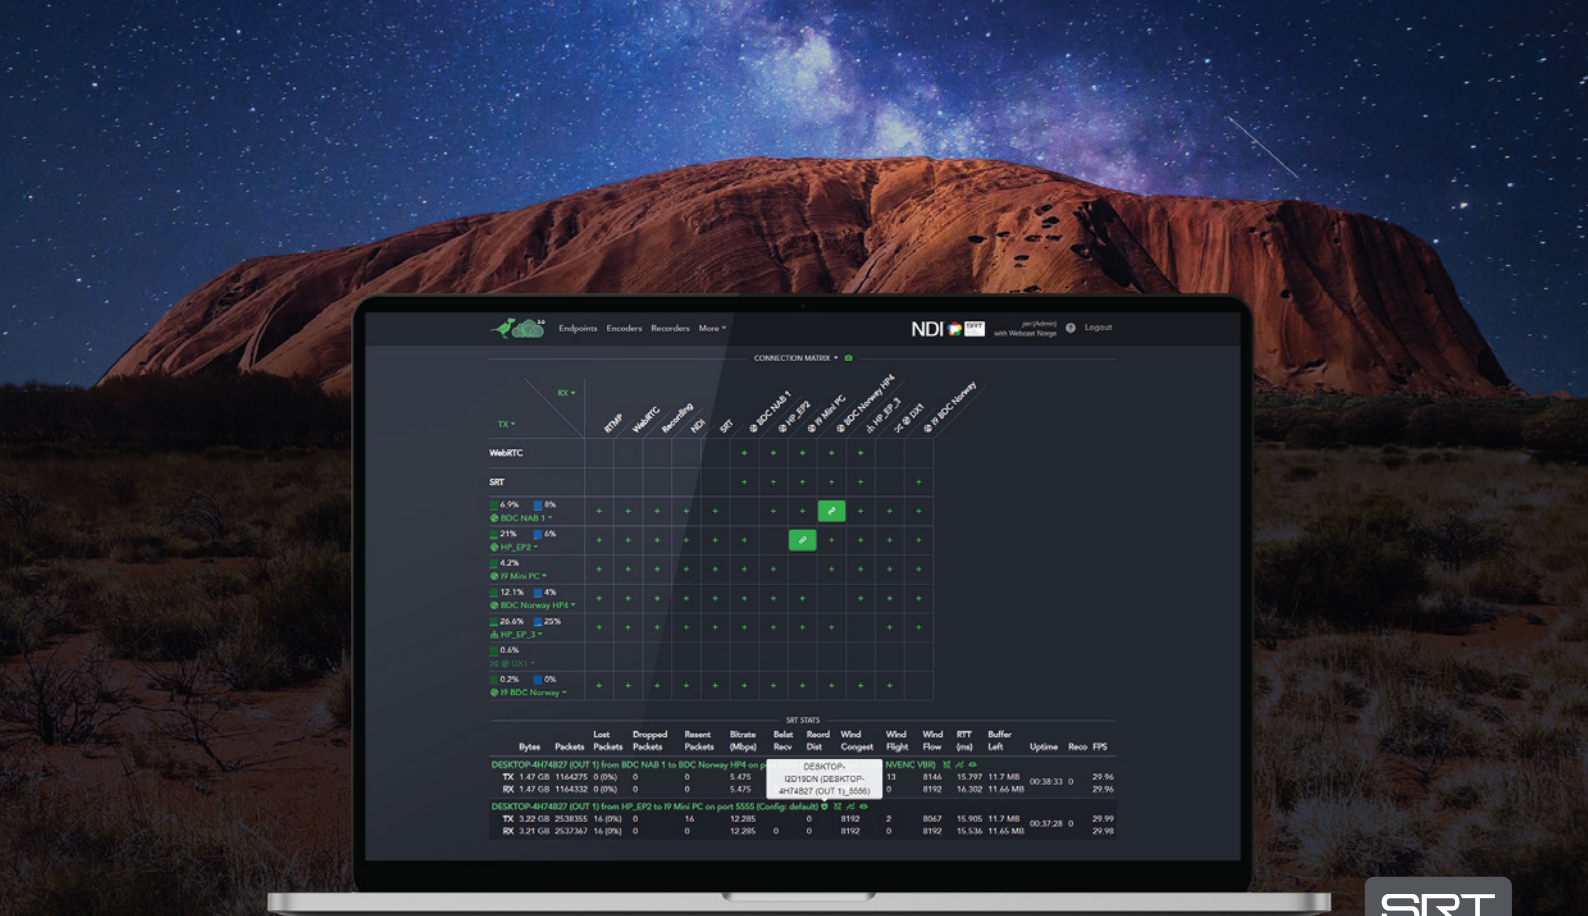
Endpoints Encoders Recorders More

NDI

jan (Admin) with Webcast Norge

Logout

CONNECTION MATRIX

RX

TX

RTMP WebRTC Recording NDI SRT BDC NAB 1 HP_EP2 I9 Mini PC BDC Norway HP4 HP_EP_3 DX1 I9 BDC Norway

WebRTC

SRT

6.9% 8% BDC NAB 1

21% 6% HP_EP2

4.2% I9 Mini PC

12.1% 4% BDC Norway HP4

26.6% 25% HP_EP_3

0.6% DX1

0.2% 0% I9 BDC Norway

SRT STATS

| | Bytes | Packets | Lost Packets | Dropped Packets | Resent Packets | Bitrate (Mbps) | Belat Recv | Reord Dist | Wind Congest | Wind Flight | Wind Flow | RTT (ms) | Buffer Left | Uptime | Reco | FPS |
|---|---|---|---|---|---|---|---|---|---|---|---|---|---|---|---|---|
| DESKTOP-4H74B27 (OUT 1) from BDC NAB 1 to BDC Norway HP4 on p | | | | | | | | | | NVENC VBR) | | | | | | |
| TX | 1.47 GB | 1164275 | 0 (0%) | 0 | 0 | 5.475 | | | | 13 | 8146 | 15.797 | 11.7 MB | 00:38:33 | 0 | 29.96 |
| RX | 1.47 GB | 1164332 | 0 (0%) | 0 | 0 | 5.475 | | | | 0 | 8192 | 16.302 | 11.66 MB | | | 29.96 |
| DESKTOP-4H74B27 (OUT 1) from HP_EP2 to I9 Mini PC on port 5555 (Config: default) | | | | | | | | | | | | | | | | |
| TX | 3.22 GB | 2538355 | 16 (0%) | 0 | 16 | 12.285 | | 0 | 8192 | 2 | 8067 | 15.905 | 11.7 MB | 00:37:28 | 0 | 29.99 |
| RX | 3.21 GB | 2537367 | 16 (0%) | 0 | 0 | 12.285 | 0 | 0 | 8192 | 0 | 8192 | 15.536 | 11.65 MB | | | 29.98 |

DESKTOP-I2D19DN (DESKTOP-4H74B27 (OUT 1)_5556)

SRT